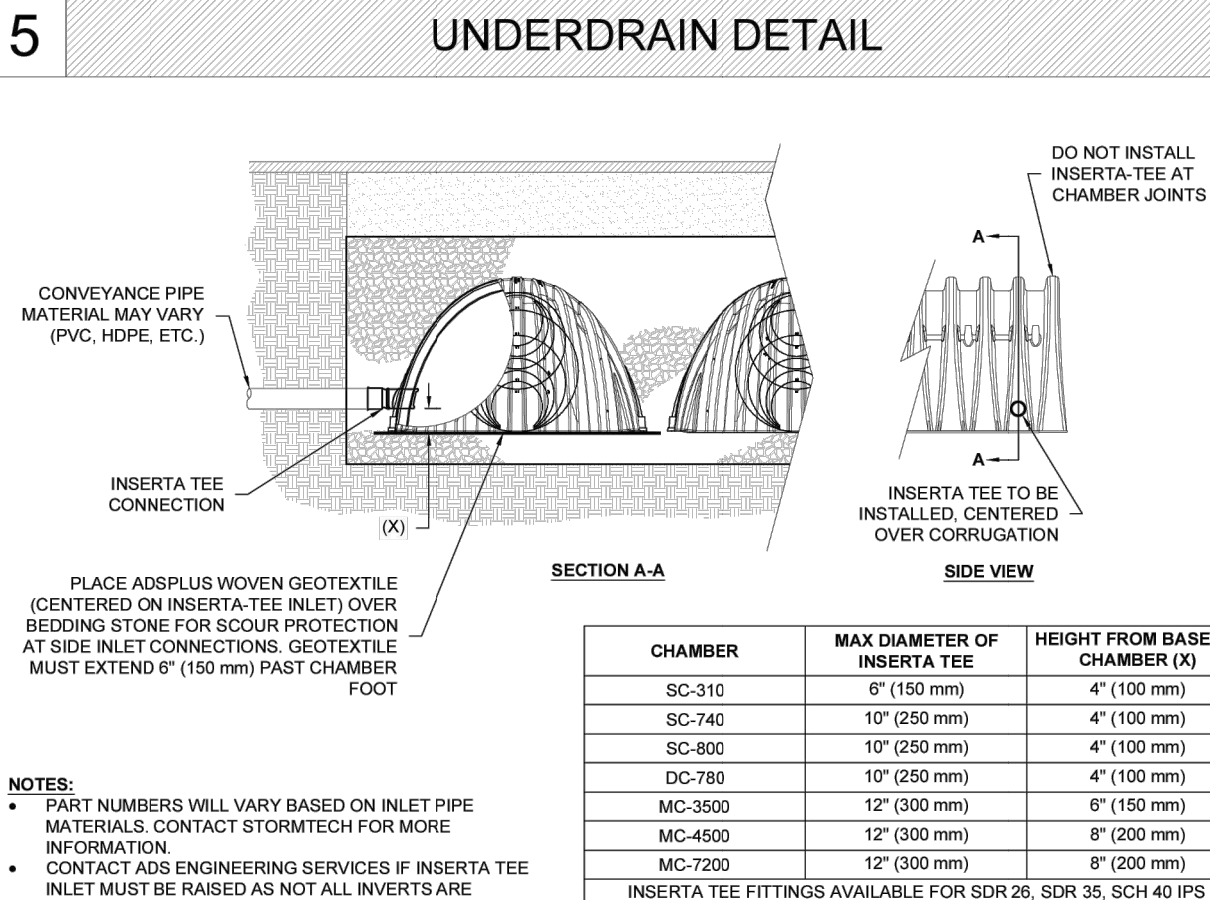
5

UNDERDRAIN DETAIL

CONVEYANCE PIPE MATERIAL MAY VARY (PVC, HDPE, ETC.)

INSERTA TEE CONNECTION

(X)

PLACE ADSPLUS WOVEN GEOTEXTILE (CENTERED ON INSERTA-TEE INLET) OVER BEDDING STONE FOR SCOUR PROTECTION AT SIDE INLET CONNECTIONS. GEOTEXTILE MUST EXTEND 6" (150 mm) PAST CHAMBER FOOT

SECTION A-A

DO NOT INSTALL INSERTA-TEE AT CHAMBER JOINTS

A

A

INSERTA TEE TO BE INSTALLED, CENTERED OVER CORRUGATION

SIDE VIEW

| CHAMBER | MAX DIAMETER OF INSERTA TEE | HEIGHT FROM BASE CHAMBER (X) |
|---|---|---|
| SC-310 | 6" (150 mm) | 4" (100 mm) |
| SC-740 | 10" (250 mm) | 4" (100 mm) |
| SC-800 | 10" (250 mm) | 4" (100 mm) |
| DC-780 | 10" (250 mm) | 4" (100 mm) |
| MC-3500 | 12" (300 mm) | 6" (150 mm) |
| MC-4500 | 12" (300 mm) | 8" (200 mm) |
| MC-7200 | 12" (300 mm) | 8" (200 mm) |
| INSERTA TEE FITTINGS AVAILABLE FOR SDR 26, SDR 35, SCH 40 IPS | | |

NOTES:
• PART NUMBERS WILL VARY BASED ON INLET PIPE MATERIALS. CONTACT STORMTECH FOR MORE INFORMATION.
• CONTACT ADS ENGINEERING SERVICES IF INSERTA TEE INLET MUST BE RAISED AS NOT ALL INVERTS ARE